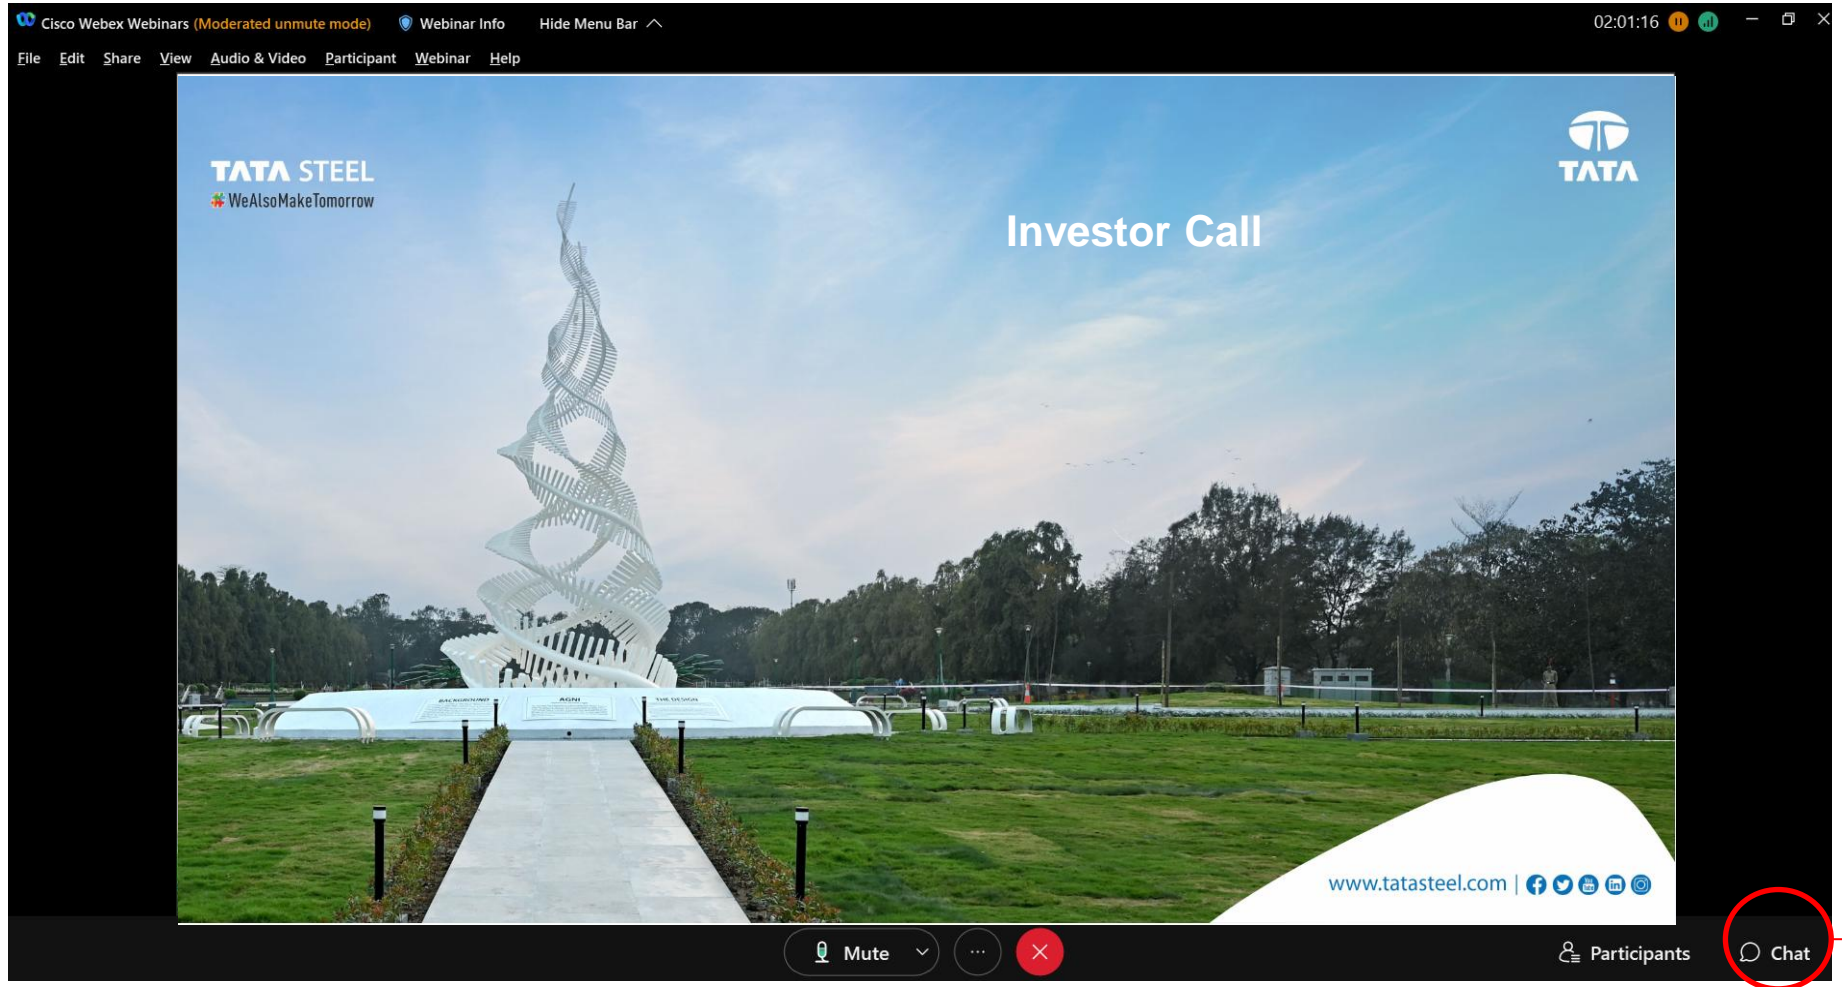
Cisco Webex Webinars (Moderated unmute mode) Webinar Info Hide Menu Bar

02:01:16

File Edit Share View Audio & Video Participant Webinar Help

TATA STEEL
#WeAlsoMakeTomorrow

TATA

Investor Call

BACKGROUND AGNI THE DESIGN

www.tatasteel.com |

Mute

Participants

Chat